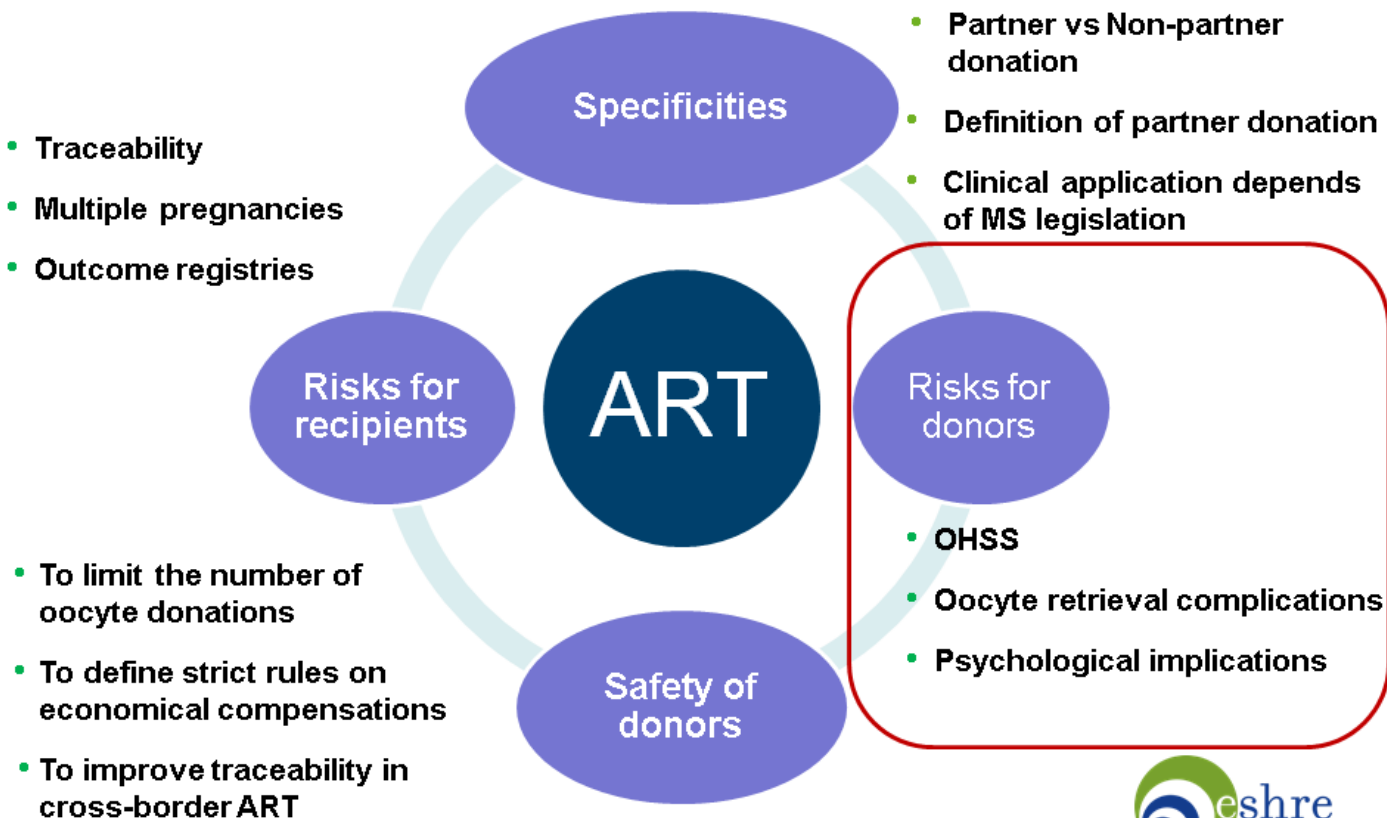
Specificities

- Partner vs Non-partner donation
- Definition of partner donation
- Clinical application depends of MS legislation

- Traceability
- Multiple pregnancies
- Outcome registries

Risks for recipients

ART

Risks for donors

- OHSS
- Oocyte retrieval complications
- Psychological implications

- To limit the number of oocyte donations
- To define strict rules on economical compensations
- To improve traceability in cross-border ART

Safety of donors

eshre